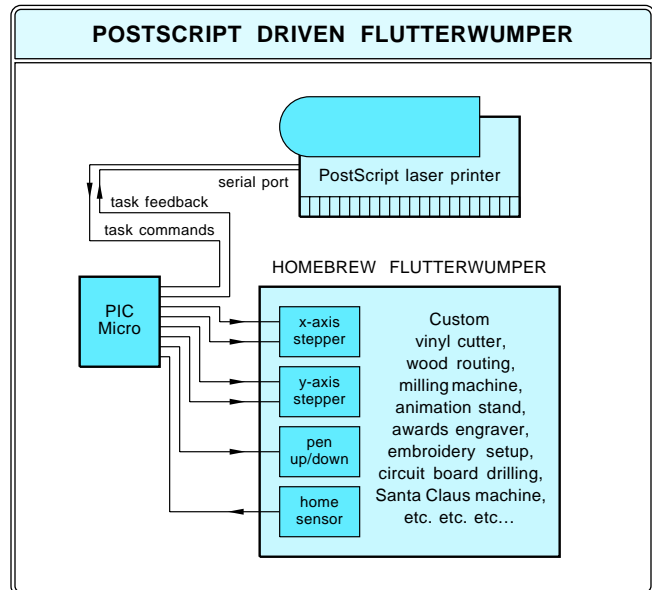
POSTSCRIPT DRIVEN FLUTTERWUMPER

PostScript laser printer

serial port

task feedback

task commands

HOMEBREW FLUTTERWUMPER

PIC Micro

x-axis stepper

y-axis stepper

pen up/down

home sensor

Custom vinyl cutter, wood routing, milling machine, animation stand, awards engraver, embroidery setup, circuit board drilling, Santa Claus machine, etc. etc. etc...